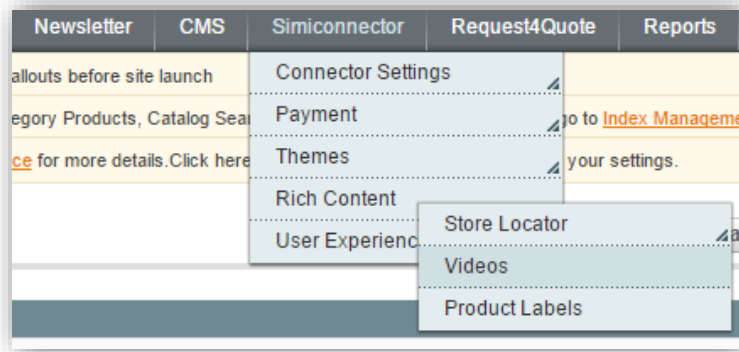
Newsletter CMS Simiconnector Request4Quote Reports

allouts before site launch

egory Products, Catalog Sear

ce for more details.Click here

Connector Settings

Payment

Themes

Rich Content

User Experienc

go to Index Manageme

your settings.

Store Locator

Videos

Product Labels

a